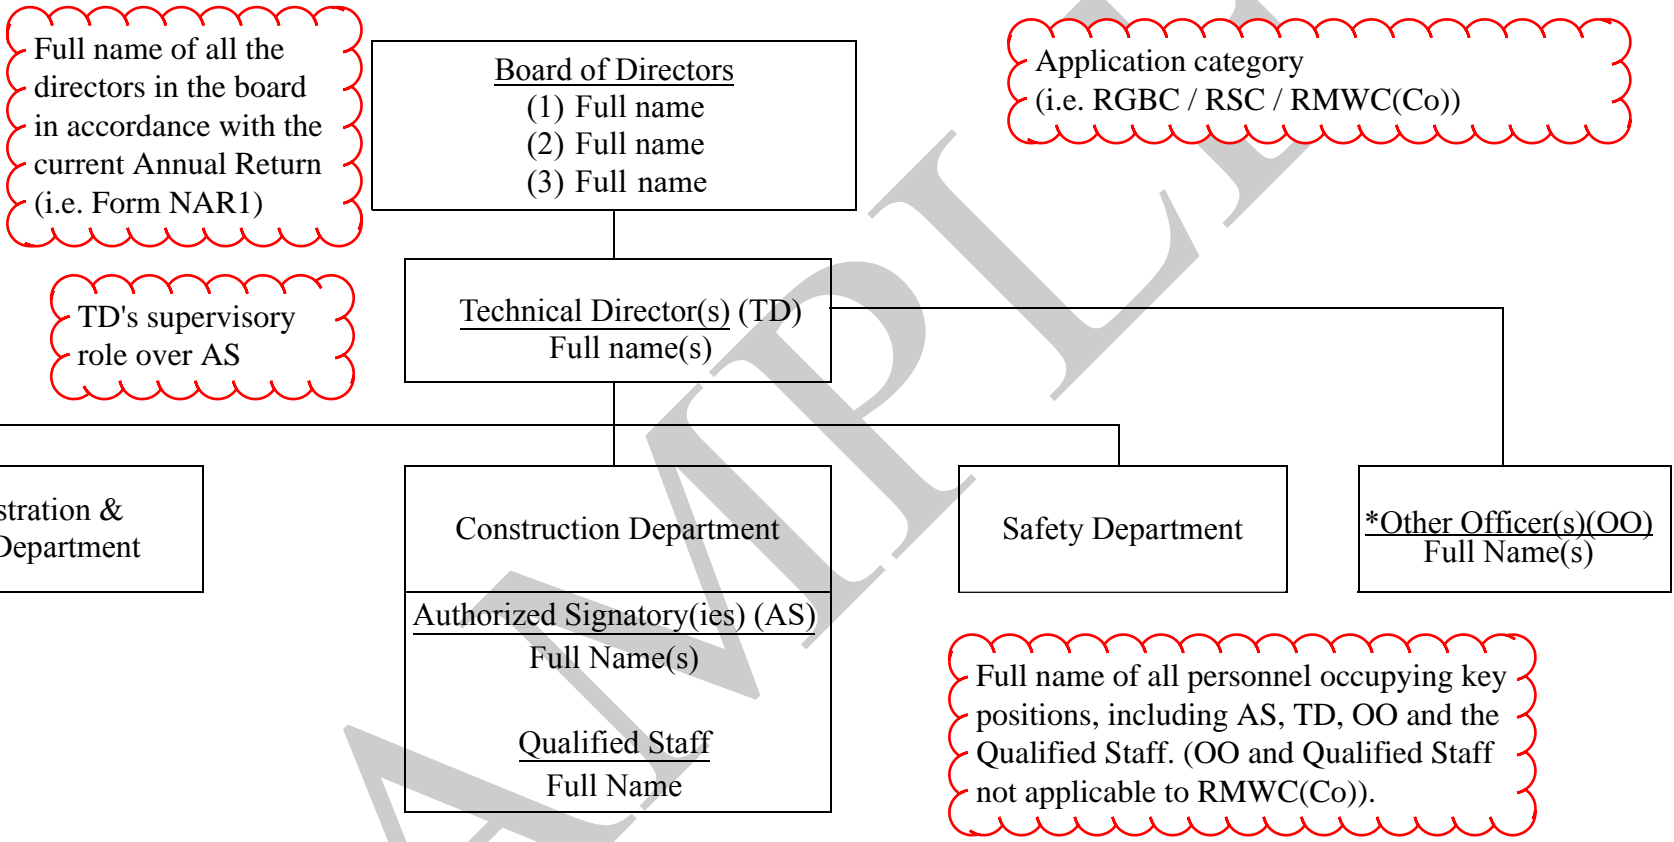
Full name of all the directors in the board in accordance with the current Annual Return (i.e. Form NAR1)

Board of Directors
(1) Full name
(2) Full name
(3) Full name

Application category (i.e. RGBC / RSC / RMWC(Co))

TD's supervisory role over AS

Technical Director(s) (TD)
Full name(s)

stration &
Department

Construction Department

Safety Department

*Other Officer(s)(OO)
Full Name(s)

Authorized Signatory(ies) (AS)
Full Name(s)

Qualified Staff
Full Name

Full name of all personnel occupying key positions, including AS, TD, OO and the Qualified Staff. (OO and Qualified Staff not applicable to RMWC(Co)).

AMPLE